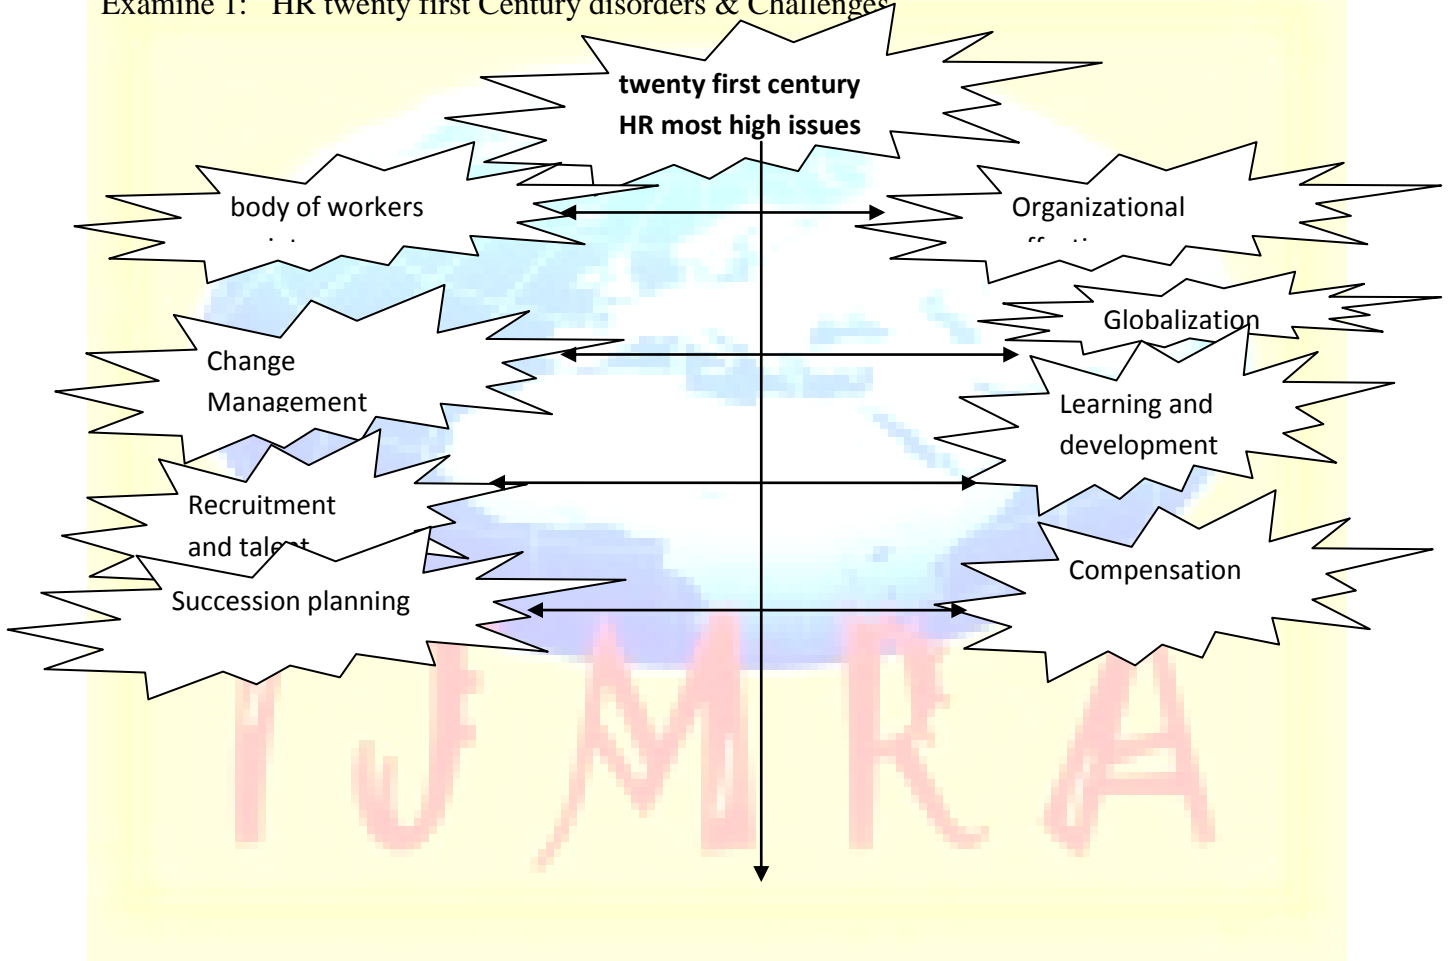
Examine 1: HR twenty first Century disorders & Challenges

twenty first century HR most high issues

body of workers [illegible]

Organizational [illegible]

Globalization

Change Management

Learning and development

Recruitment and tal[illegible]

Compensation

Succession planning

IJMRA